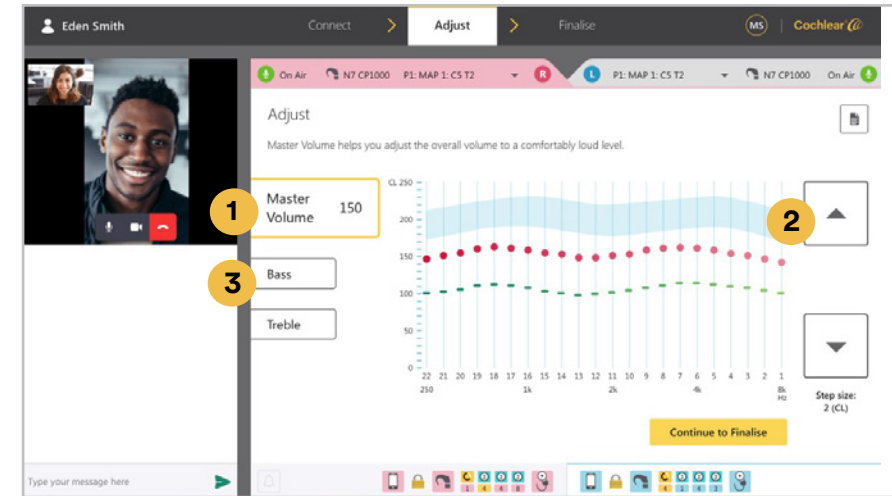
Eden Smith

Connect > Adjust > Finalise

MS | Cochlear

On Air N7 CP1000 P1: MAP 1: C5 T2 R

L P1: MAP 1: C5 T2 N7 CP1000 On Air

Adjust

Master Volume helps you adjust the overall volume to a comfortably loud level.

1

Master Volume 150

2

3

Bass

Treble

CL 250
200
150
100
50
0

22 21 20 19 18 17 16 15 14 13 12 11 10 9 8 7 6 5 4 3 2 1
250 1k 2k 4k 8k Hz

Step size: 2 (CL)

Continue to Finalise

Type your message here